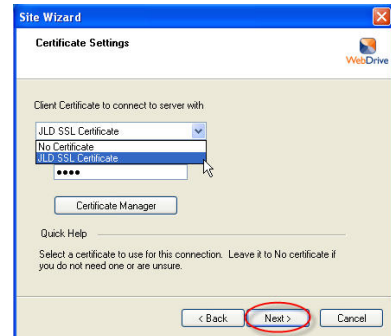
Site Wizard

Certificate Settings

WebDrive

Client Certificate to connect to server with

JLD SSL Certificate

No Certificate
JLD SSL Certificate

●●●●

Certificate Manager

Quick Help

Select a certificate to use for this connection. Leave it to No certificate if you do not need one or are unsure.

< Back

Next >

Cancel